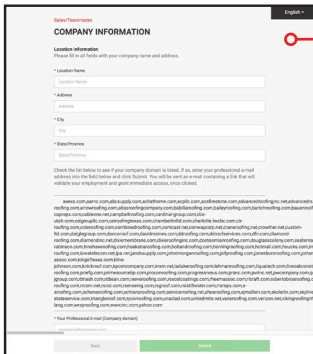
English ▾

Sales/Team/rates

COMPANY INFORMATION

Location Information
Please fill in all fields with your company name and address.

* Location Name
Location Name

* Address
Address

* City
City

* State/Province
State/Province

Check this list below to see if your company domain is listed. If so, enter your professional e-mail address into the field below and click Submit. You will be sent an e-mail containing a link that will validate your employment and grant immediate access, once clicked.

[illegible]

* Your Professional E-mail (Company domain)

Back

Submit